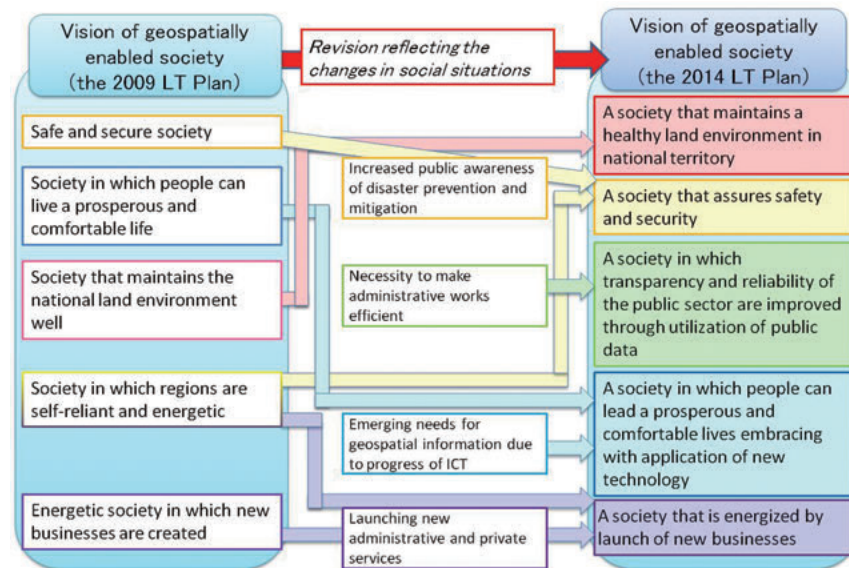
Vision of geospatially enabled society (the 2009 LT Plan)

Revision reflecting the changes in social situations

Vision of geospatially enabled society (the 2014 LT Plan)

Safe and secure society

Society in which people can live a prosperous and comfortable life

Society that maintains the national land environment well

Society in which regions are self-reliant and energetic

Energetic society in which new businesses are created

Increased public awareness of disaster prevention and mitigation

Necessity to make administrative works efficient

Emerging needs for geospatial information due to progress of ICT

Launching new administrative and private services

A society that maintains a healthy land environment in national territory

A society that assures safety and security

A society in which transparency and reliability of the public sector are improved through utilization of public data

A society in which people can lead a prosperous and comfortable lives embracing with application of new technology

A society that is energized by launch of new businesses